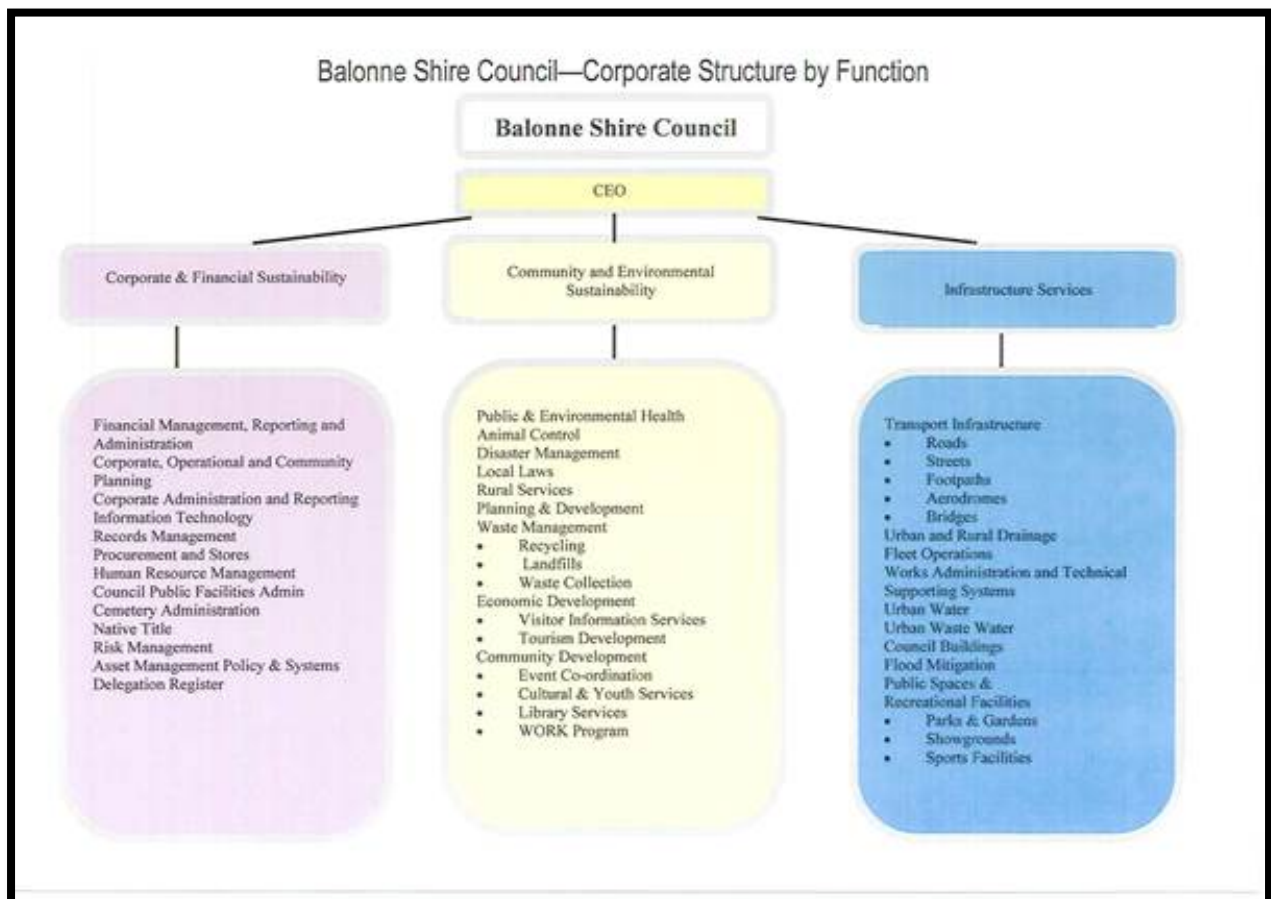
Balonne Shire Council—Corporate Structure by Function

Balonne Shire Council

CEO

Corporate & Financial Sustainability

Financial Management, Reporting and Administration
Corporate, Operational and Community Planning
Corporate Administration and Reporting
Information Technology
Records Management
Procurement and Stores
Human Resource Management
Council Public Facilities Admin
Cemetery Administration
Native Title
Risk Management
Asset Management Policy & Systems
Delegation Register

Community and Environmental Sustainability

Public & Environmental Health
Animal Control
Disaster Management
Local Laws
Rural Services
Planning & Development
Waste Management
- Recycling
- Landfills
- Waste Collection
Economic Development
- Visitor Information Services
- Tourism Development
Community Development
- Event Co-ordination
- Cultural & Youth Services
- Library Services
- WORK Program

Infrastructure Services

Transport Infrastructure
- Roads
- Streets
- Footpaths
- Aerodromes
- Bridges
Urban and Rural Drainage
Fleet Operations
Works Administration and Technical Supporting Systems
Urban Water
Urban Waste Water
Council Buildings
Flood Mitigation
Public Spaces & Recreational Facilities
- Parks & Gardens
- Showgrounds
- Sports Facilities